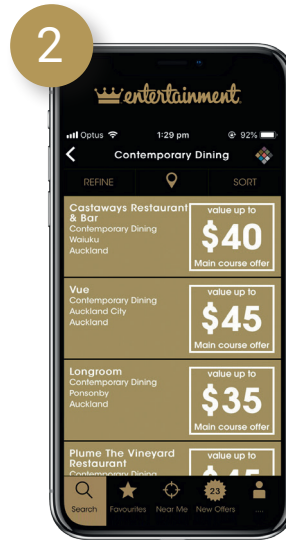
2

entertainment

Optus 1:29 pm 92%

Contemporary Dining

REFINE

SORT

Castaways Restaurant & Bar
Contemporary Dining
Waiuku
Auckland

value up to
$40
Main course offer

Vue
Contemporary Dining
Auckland City
Auckland

value up to
$45
Main course offer

Longroom
Contemporary Dining
Ponsonby
Auckland

value up to
$35
Main course offer

Plume The Vineyard Restaurant
Contemporary Dining

value up to
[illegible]

Search Favourites Near Me 23 New Offers ...